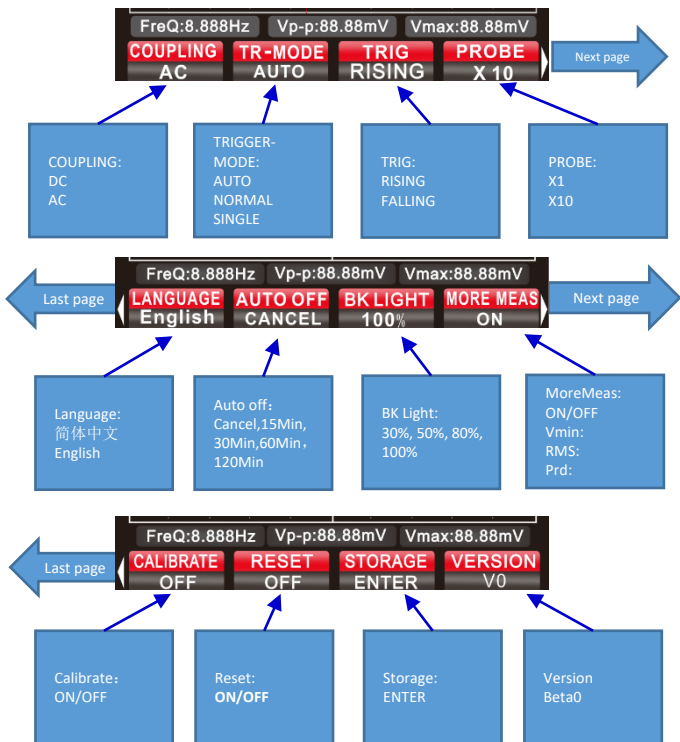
FreQ:8.888Hz Vp-p:88.88mV Vmax:88.88mV

COUPLING AC | TR-MODE AUTO | TRIG RISING | PROBE X 10

Next page

COUPLING:
DC
AC

TRIGGER-MODE:
AUTO
NORMAL
SINGLE

TRIG:
RISING
FALLING

PROBE:
X1
X10

FreQ:8.888Hz Vp-p:88.88mV Vmax:88.88mV

Last page

LANGUAGE English | AUTO OFF CANCEL | BK LIGHT 100% | MORE MEAS ON

Next page

Language:
简体中文
English

Auto off:
Cancel,15Min, 30Min,60Min, 120Min

BK Light:
30%, 50%, 80%, 100%

MoreMeas:
ON/OFF
Vmin:
RMS:
Prd:

FreQ:8.888Hz Vp-p:88.88mV Vmax:88.88mV

Last page

CALIBRATE OFF | RESET OFF | STORAGE ENTER | VERSION V0

Calibrate:
ON/OFF

Reset:
ON/OFF

Storage:
ENTER

Version
Beta0